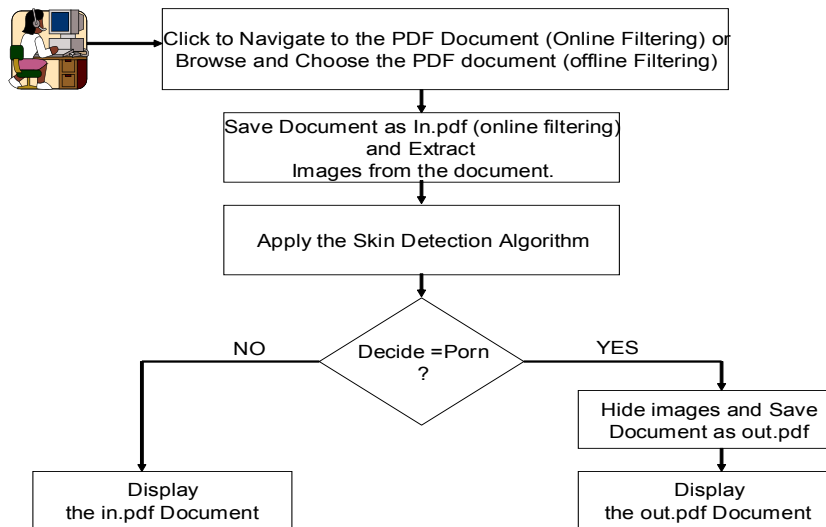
Click to Navigate to the PDF Document (Online Filtering) or Browse and Choose the PDF document (offline Filtering)

Save Document as In.pdf (online filtering) and Extract Images from the document.

Apply the Skin Detection Algorithm

NO

Decide =Porn ?

YES

Hide images and Save Document as out.pdf

Display the in.pdf Document

Display the out.pdf Document